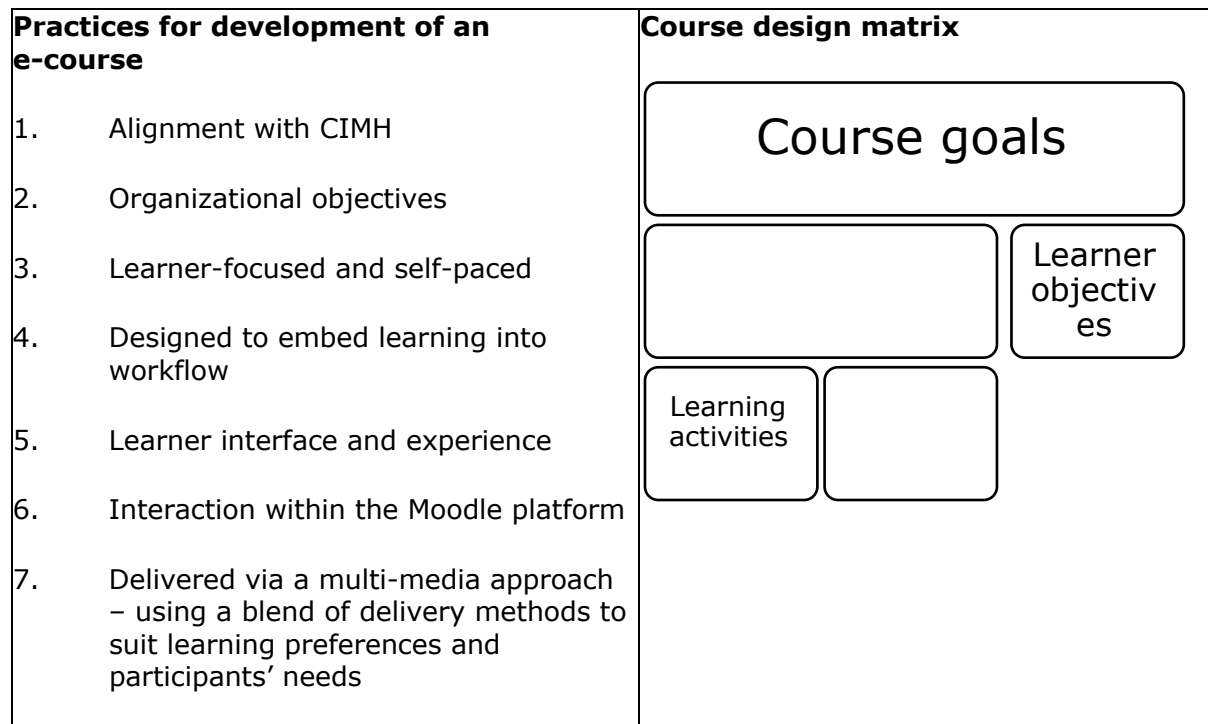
| Practices for development of an e-course | Course design matrix |
|---|---|
| 1. Alignment with CIMH<br>2. Organizational objectives<br>3. Learner-focused and self-paced<br>4. Designed to embed learning into workflow<br>5. Learner interface and experience<br>6. Interaction within the Moodle platform<br>7. Delivered via a multi-media approach – using a blend of delivery methods to suit learning preferences and participants' needs | Course goals<br>Learner objectiv es<br>Learning activities |